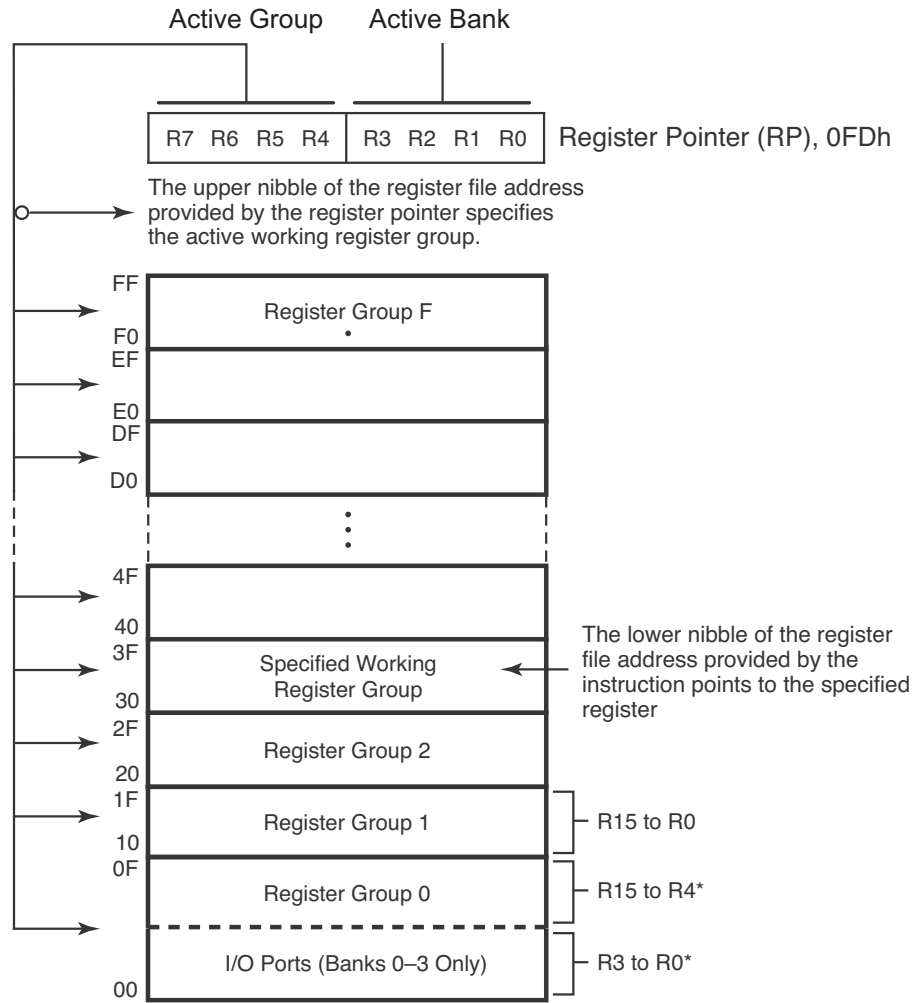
Active Group Active Bank

| R7 | R6 | R5 | R4 | R3 | R2 | R1 | R0 |
|---|---|---|---|---|---|---|---|

Register Pointer (RP), 0FDh

The upper nibble of the register file address provided by the register pointer specifies the active working register group.

FF
Register Group F
F0
EF
E0
DF
D0
4F
40
3F
Specified Working Register Group
30
2F
Register Group 2
20
1F
Register Group 1
10
0F
Register Group 0
I/O Ports (Banks 0–3 Only)
00

The lower nibble of the register file address provided by the instruction points to the specified register

R15 to R0

R15 to R4*

R3 to R0*